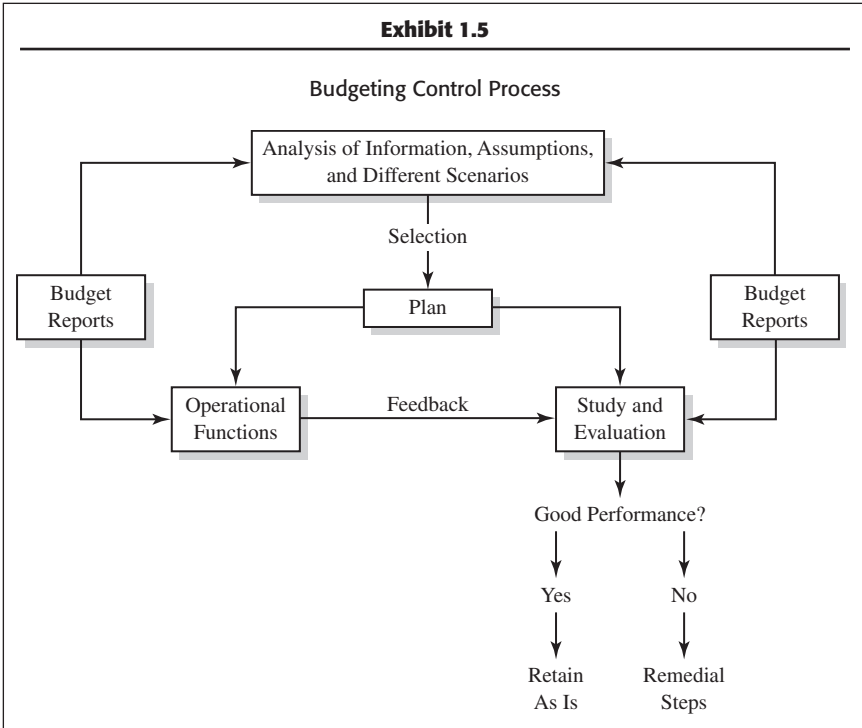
Exhibit 1.5

Budgeting Control Process

Analysis of Information, Assumptions, and Different Scenarios

Selection

Budget Reports

Plan

Budget Reports

Operational Functions

Feedback

Study and Evaluation

Good Performance?

Yes

No

Retain As Is

Remedial Steps